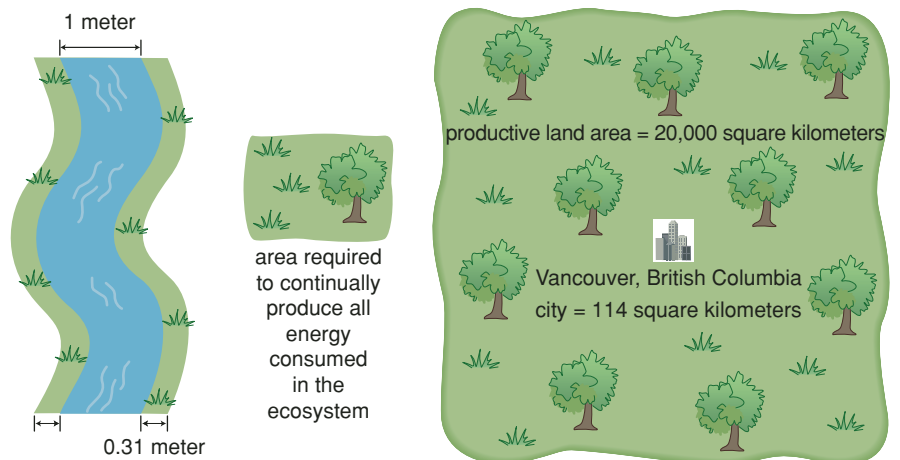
1 meter

0.31 meter

area required to continually produce all energy consumed in the ecosystem

productive land area = 20,000 square kilometers

Vancouver, British Columbia city = 114 square kilometers